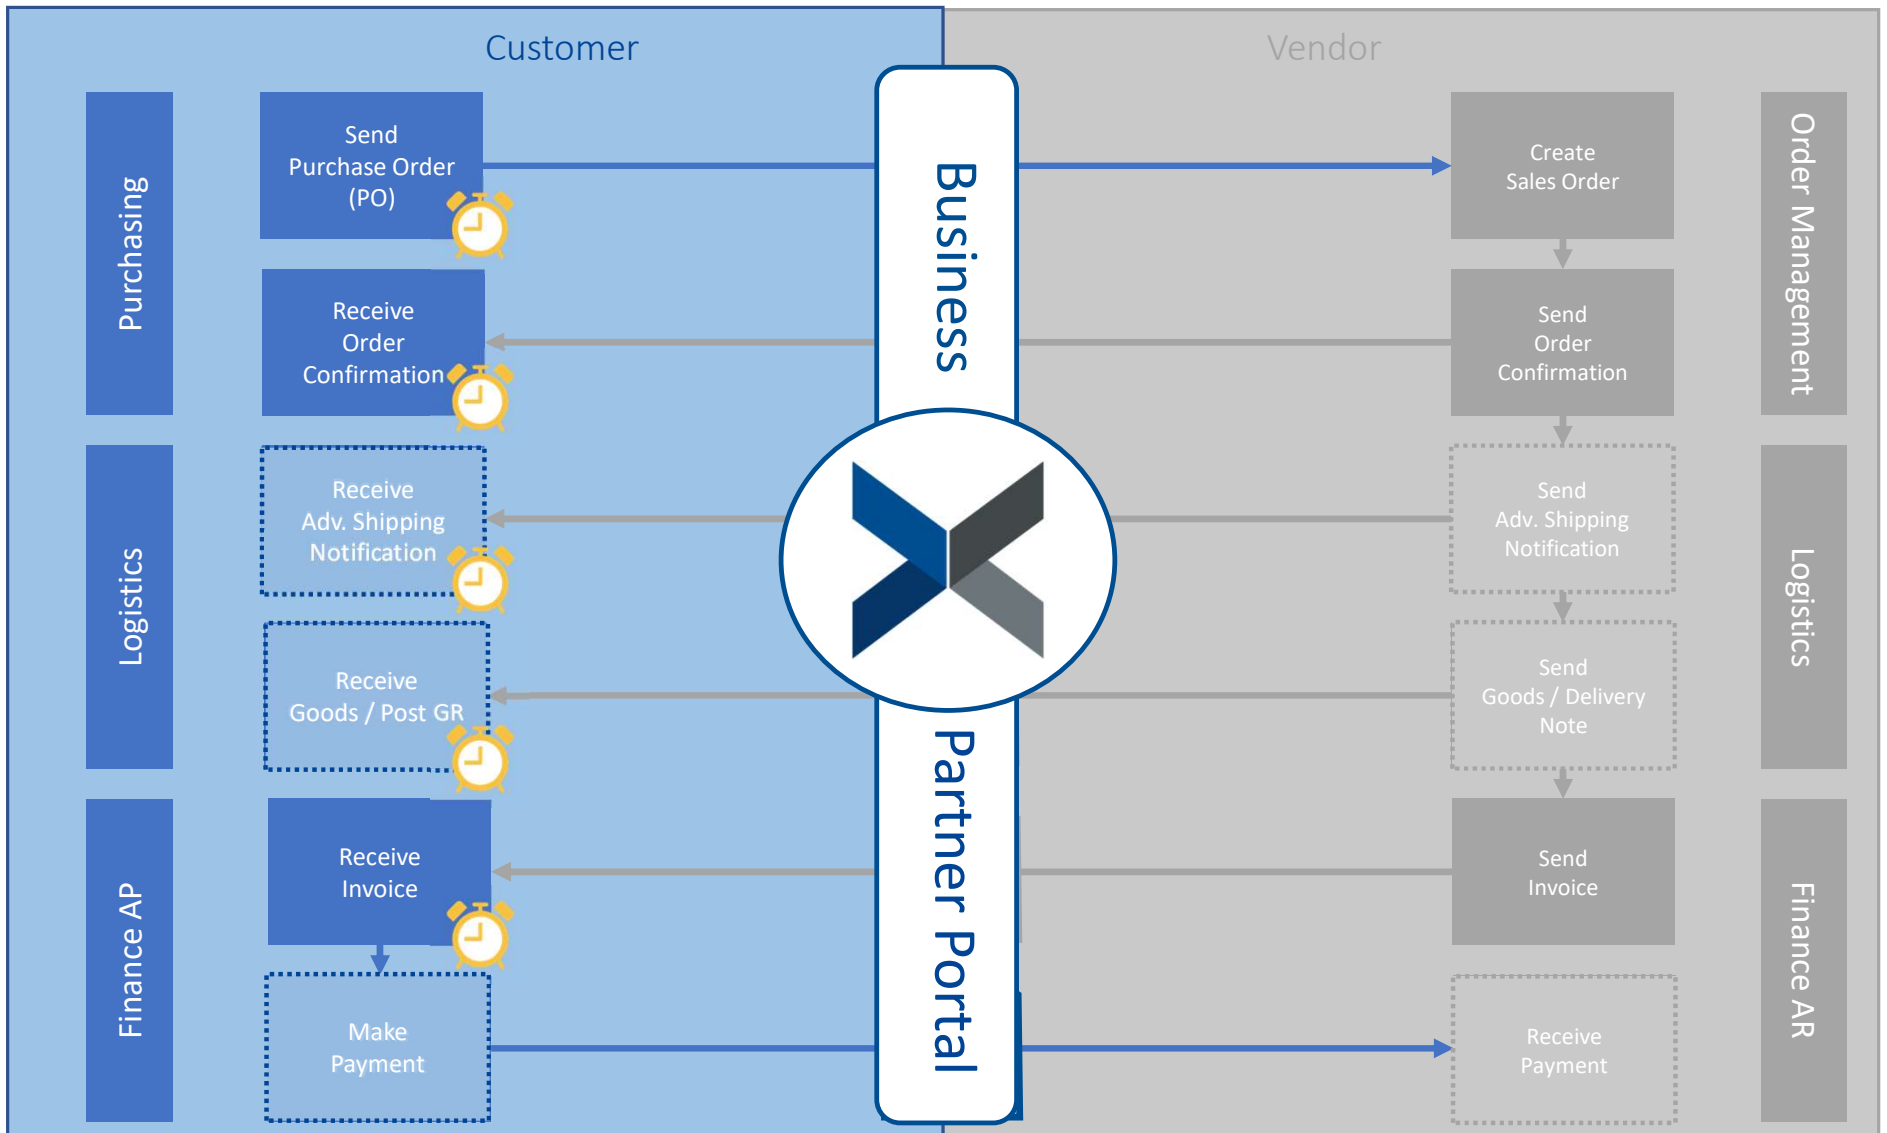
Customer

Vendor

Purchasing

Send Purchase Order (PO)

Receive Order Confirmation

Logistics

Receive Adv. Shipping Notification

Receive Goods / Post GR

Finance AP

Receive Invoice

Make Payment

Business Partner Portal

Create Sales Order

Send Order Confirmation

Send Adv. Shipping Notification

Send Goods / Delivery Note

Send Invoice

Receive Payment

Order Management

Logistics

Finance AR